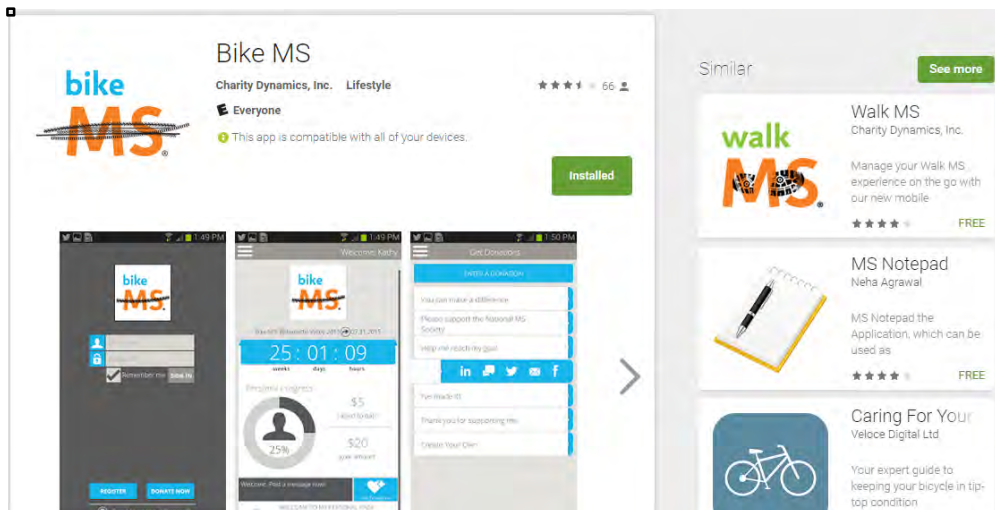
bike MS

Bike MS

Charity Dynamics, Inc. Lifestyle

66

Everyone

This app is compatible with all of your devices.

Installed

1:49 PM

bike MS

Remember me SIGN IN

REGISTER DONATE NOW

1:49 PM

Welcome Kathy

bike MS

25 : 01 : 09

weeks days hours

Personal Progress

$5

25%

$20

1:50 PM

Get Donations

You can make a difference

Please support the National MS Society

Help me reach my goal

I've made it!

Thank you for supporting me

Create Your Own

Similar

See more

walk MS

Walk MS

Charity Dynamics, Inc.

Manage your Walk MS experience on the go with our new mobile

FREE

MS Notepad

Neha Agrawal

MS Notepad the Application, which can be used as

FREE

Caring For Your

Veloce Digital Ltd

Your expert guide to keeping your bicycle in tip-top condition